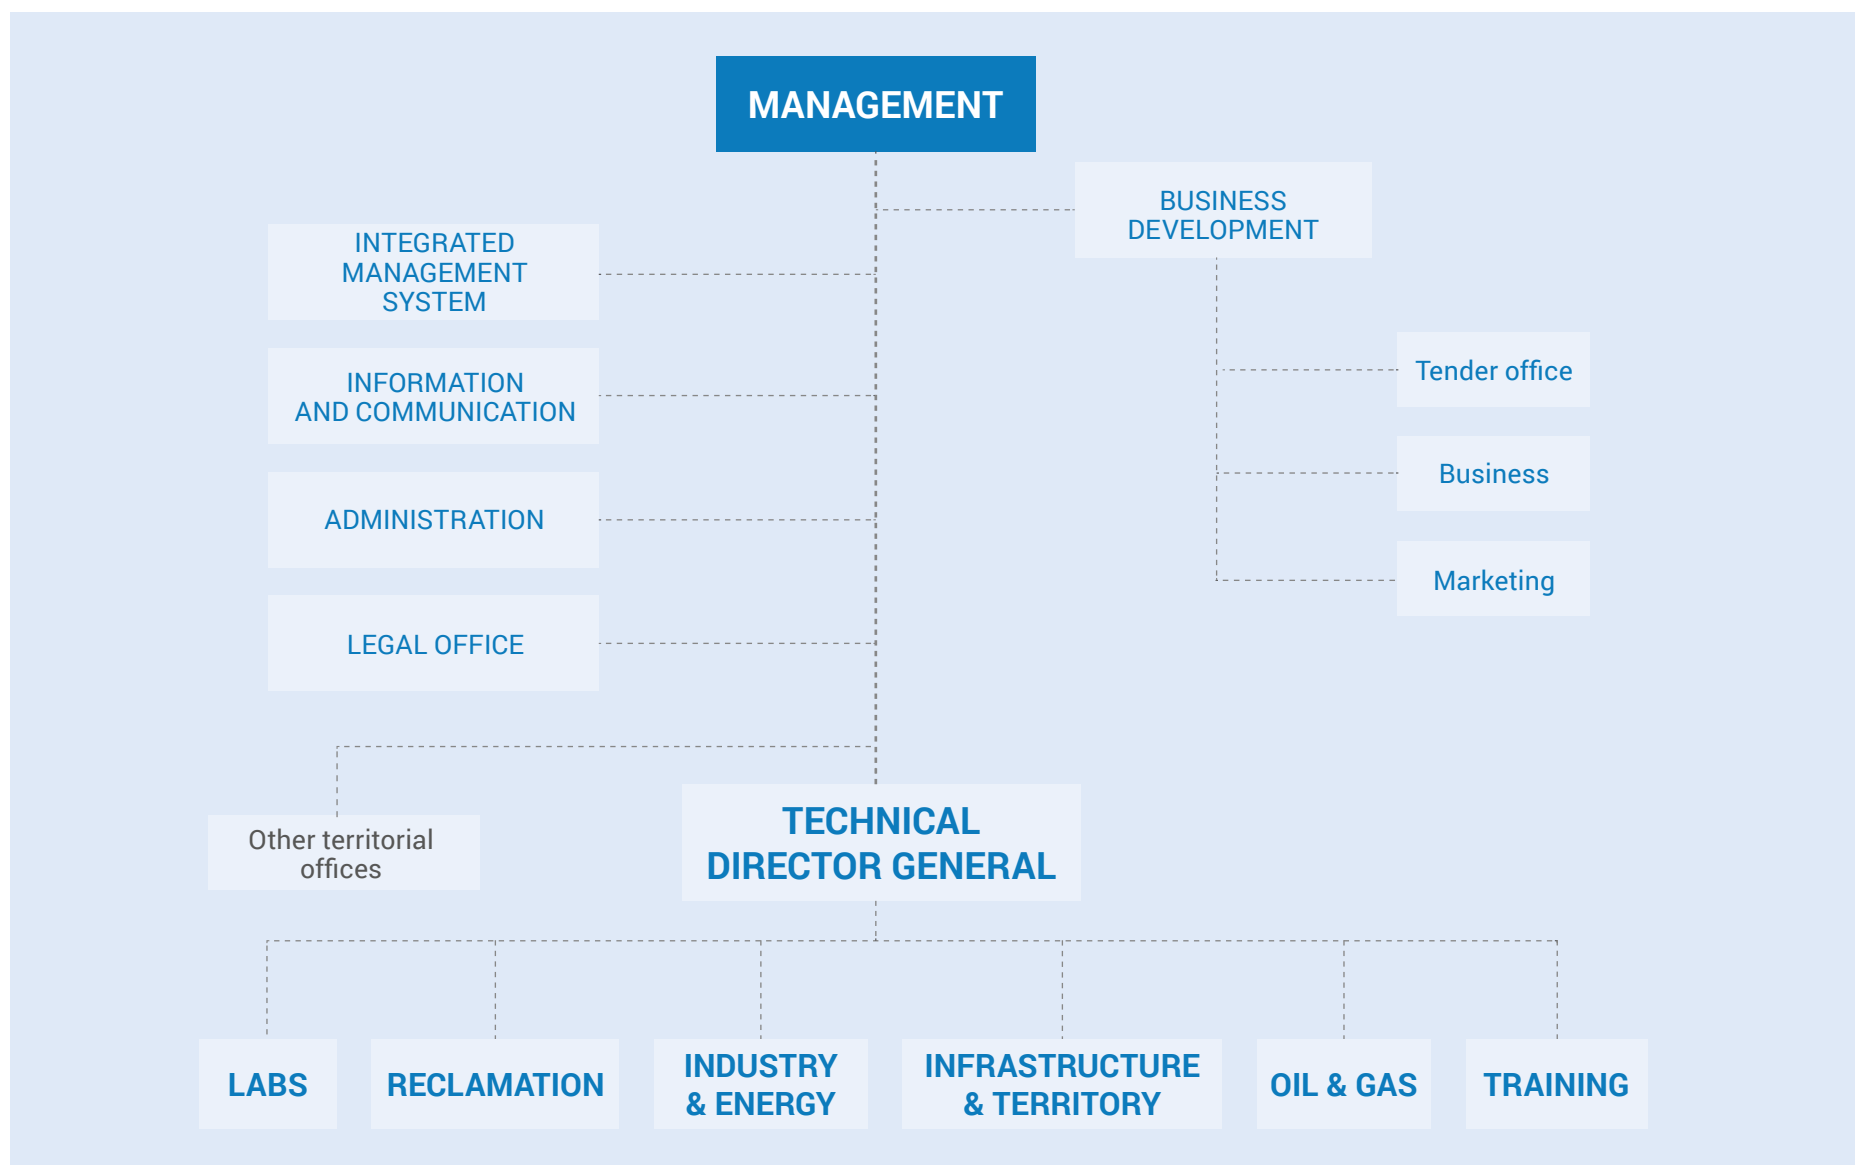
MANAGEMENT

BUSINESS DEVELOPMENT

INTEGRATED MANAGEMENT SYSTEM

Tender office

INFORMATION AND COMMUNICATION

Business

ADMINISTRATION

Marketing

LEGAL OFFICE

Other territorial offices

TECHNICAL DIRECTOR GENERAL

LABS

RECLAMATION

INDUSTRY & ENERGY

INFRASTRUCTURE & TERRITORY

OIL & GAS

TRAINING